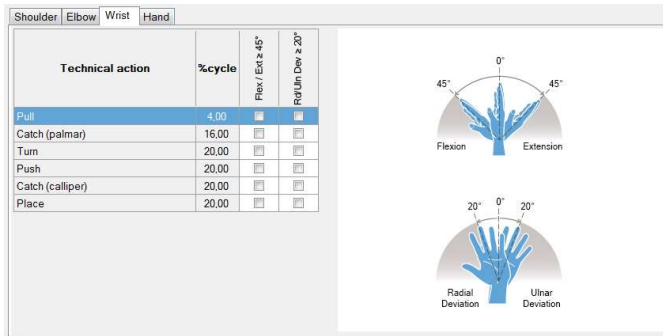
Shoulder Elbow Wrist Hand

| Technical action | %cycle | Flex / Ext ≥ 45° | Rd/Uln Dev ≥ 20° |
|---|---|---|---|
| Pull | 4,00 | | |
| Catch (palmar) | 16,00 | | |
| Turn | 20,00 | | |
| Push | 20,00 | | |
| Catch (calliper) | 20,00 | | |
| Place | 20,00 | | |

0°
45°
45°
Flexion
Extension

20°
0°
20°
Radial Deviation
Ulnar Deviation